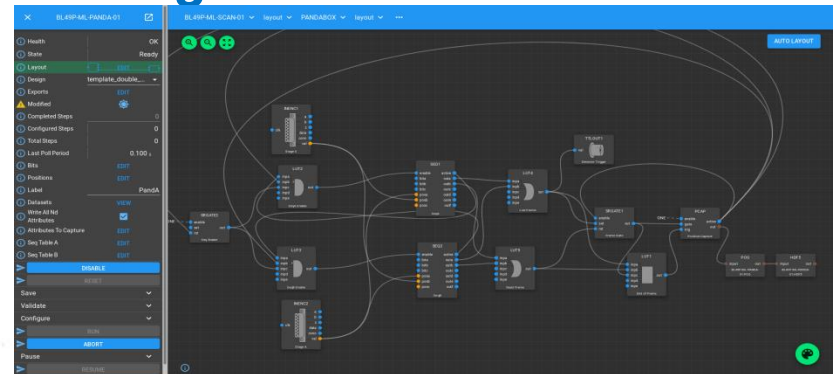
BL49P-ML-PANDA-01

Health OK
State Ready
Layout EDIT
Design template_double_
Exports EDIT
Modified
Completed Steps 0
Configured Steps 0
Total Steps 0
Last Poll Period 0.100 s
Bits EDIT
Positions EDIT
Label PandA
Datasets VIEW
Write All Nd Attributes
Attributes To Capture EDIT
Seq Table A EDIT
Seq Table B EDIT
DISABLE
RESET
Save
Validate
Configure
RUN
ABORT
Pause
RESUME

BL49P-ML-SCAN-01 layout PANDABOX layout ...

AUTO LAYOUT

INENC1
LUT2
SEQ1
LUT4
TTLOUT1
SRGATE1
PCAP
LUT3
SEQ2
LUT5
LUT1
INENC2
FMC
HDF5